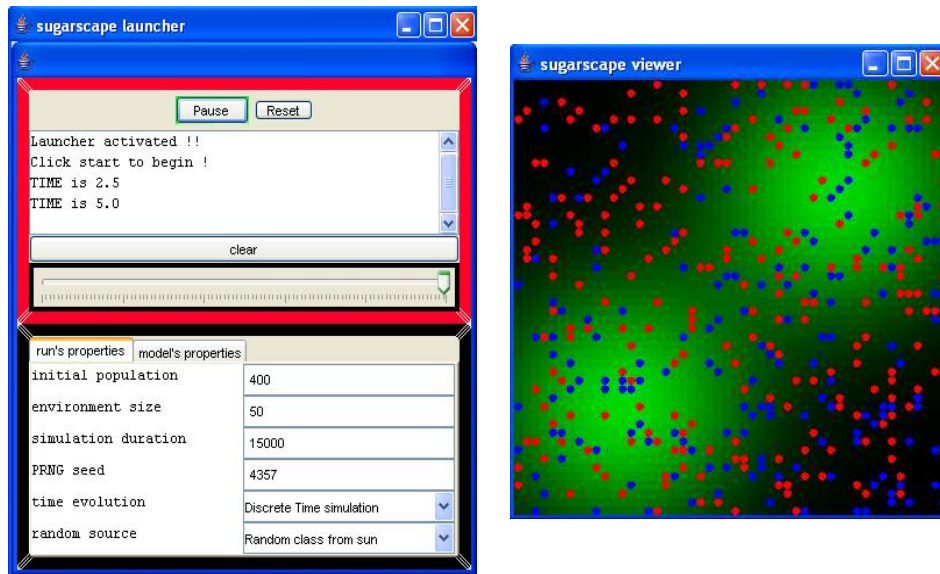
sugarscape launcher

Pause Reset

Launcher activated !!
Click start to begin !
TIME is 2.5
TIME is 5.0

clear

run's properties | model's properties

| | |
|---|---|
| initial population | 400 |
| environment size | 50 |
| simulation duration | 15000 |
| PRNG seed | 4357 |
| time evolution | Discrete Time simulation |
| random source | Random class from sun |

sugarscape viewer